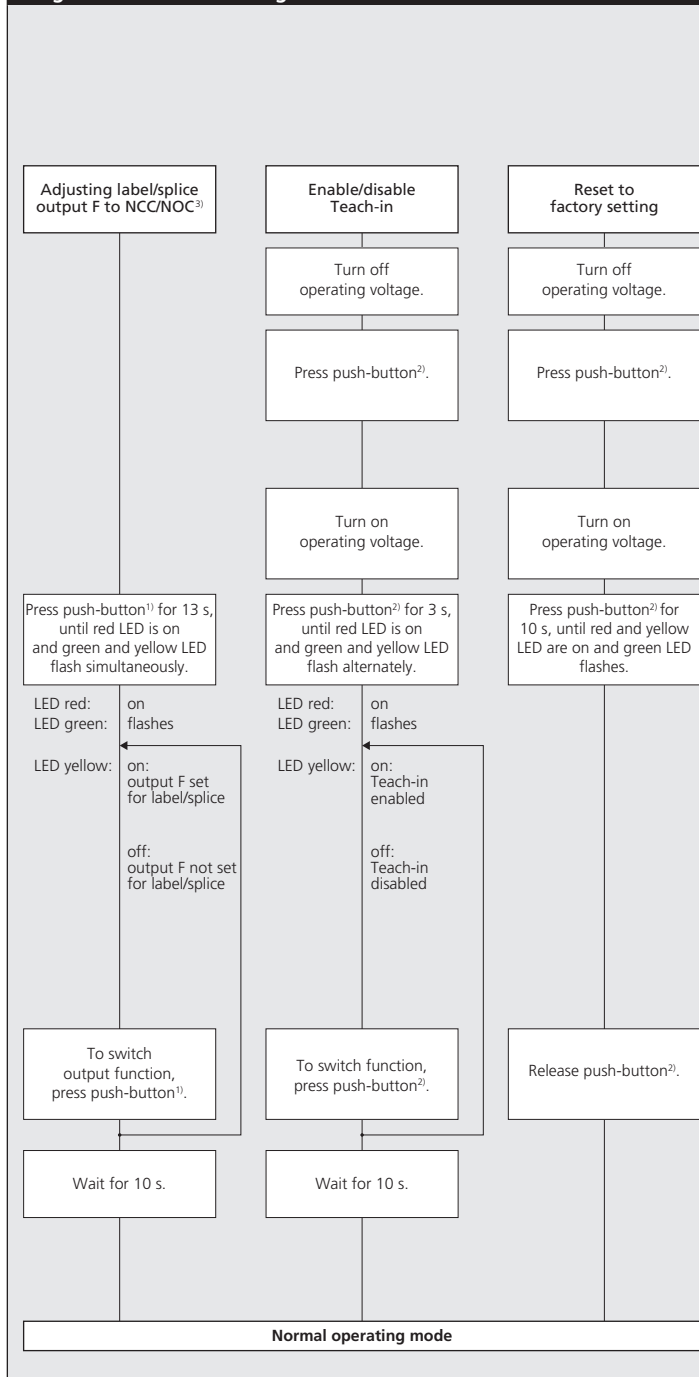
Adjusting label/splice output F to NCC/NOC$^{3)}$

Enable/disable Teach-in

Reset to factory setting

Turn off operating voltage.

Turn off operating voltage.

Press push-button$^{2)}$.

Press push-button$^{2)}$.

Turn on operating voltage.

Turn on operating voltage.

Press push-button$^{1)}$ for 13 s, until red LED is on and green and yellow LED flash simultaneously.

Press push-button$^{2)}$ for 3 s, until red LED is on and green and yellow LED flash alternately.

Press push-button$^{2)}$ for 10 s, until red and yellow LED are on and green LED flashes.

LED red: on
LED green: flashes
LED yellow: on: output F set for label/splice
off: output F not set for label/splice

LED red: on
LED green: flashes
LED yellow: on: Teach-in enabled
off: Teach-in disabled

To switch output function, press push-button$^{1)}$.

To switch function, press push-button$^{2)}$.

Release push-button$^{2)}$.

Wait for 10 s.

Wait for 10 s.

Normal operating mode